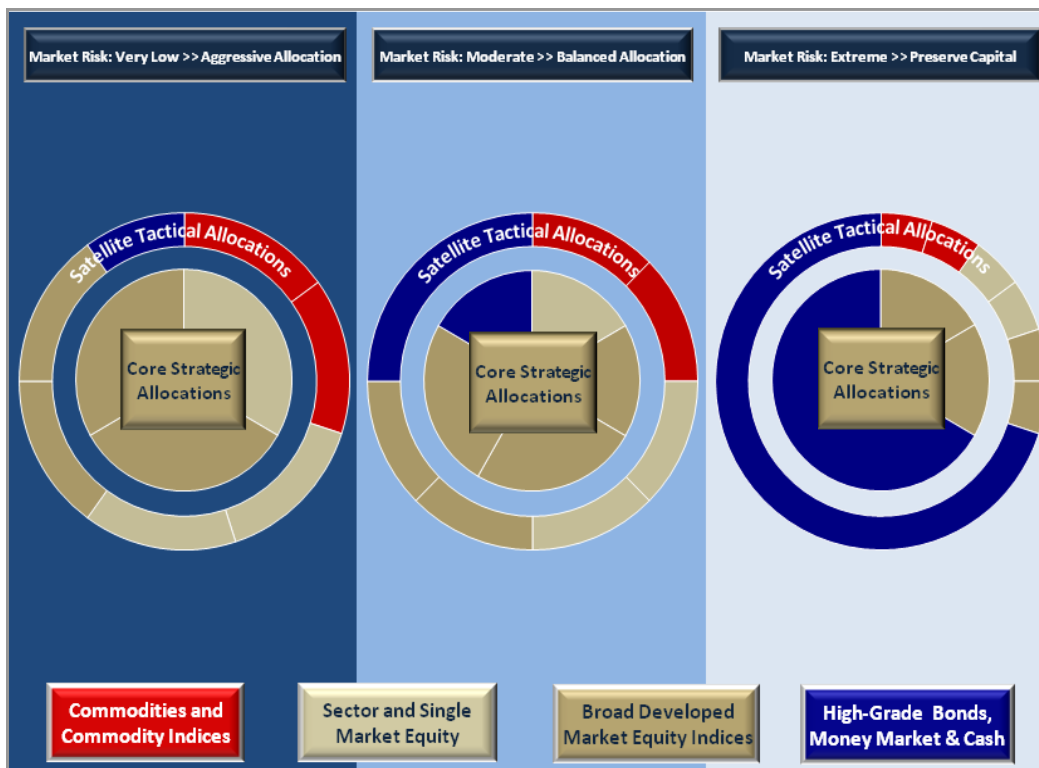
Market Risk: Very Low >> Aggressive Allocation

Market Risk: Moderate >> Balanced Allocation

Market Risk: Extreme >> Preserve Capital

Satellite Tactical Allocations

Core Strategic Allocations

Satellite Tactical Allocations

Core Strategic Allocations

Satellite Tactical Allocations

Core Strategic Allocations

Commodities and Commodity Indices

Sector and Single Market Equity

Broad Developed Market Equity Indices

High-Grade Bonds, Money Market & Cash